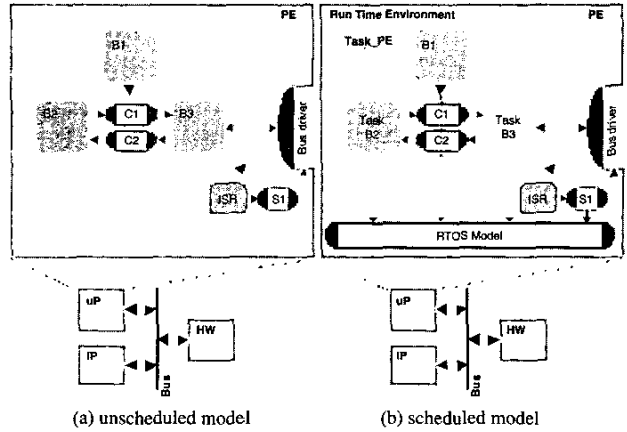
PE

B1

B2

C1

C2

B3

Bus driver

ISR

S1

uP

IP

HW

Bus

(a) unscheduled model

Run Time Environment

PE

Task_PE

B1

Task B2

C1

C2

Task B3

Bus driver

ISR

S1

RTOS Model

uP

IP

HW

Bus

(b) scheduled model